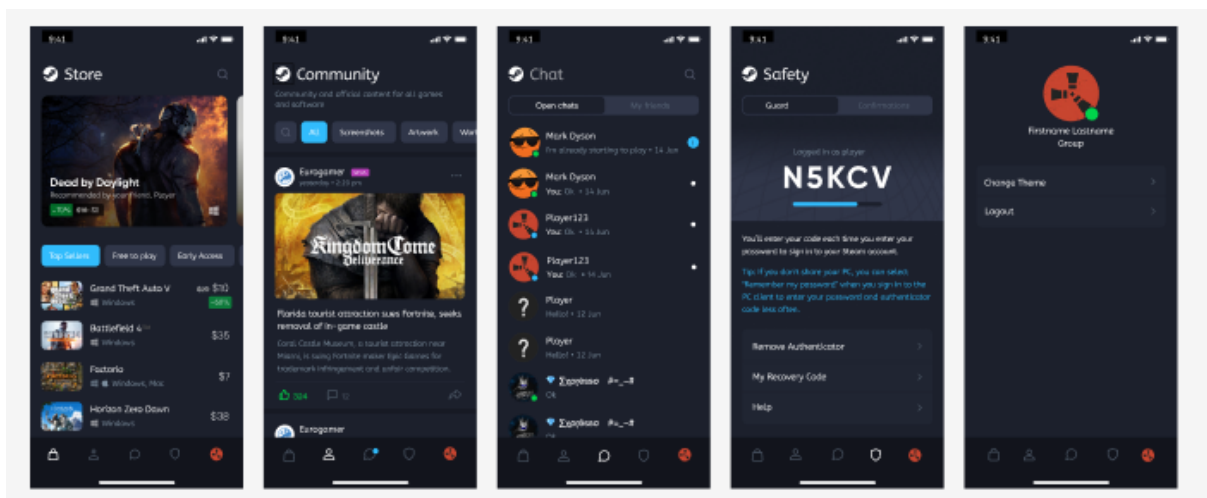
9:41

Store

Dead by Daylight
Recommended by your friend, Player

-70% $18 $5.99

Top Sellers
Free to play
Early Access

Grand Theft Auto V
Windows
$20 $10
-50%

Battlefield 4
Windows
$35

Factorio
Windows, Mac
$7

Horizon Zero Dawn
Windows
$38

9:41

Community

Community and official content for all games and software

All
Screenshots
Artwork
Wo

Eurogamer
yesterday • 2:20 pm

Kingdom Come Deliverance

Florida tourist attraction sues Fortnite, seeks removal of in-game castle

Coral Castle Museum, a tourist attraction near Miami, is suing Fortnite maker Epic Games for trademark infringement and unfair competition.

324
12

Eurogamer

9:41

Chat

Open chats
My friends

Mark Dyson
I'm already starting to play • 14 Jun

Mark Dyson
You: Ok • 14 Jun

Player123
You: Ok • 14 Jun

Player123
You: Ok • 14 Jun

Player
Hello! • 12 Jun

Player
Hello! • 12 Jun

Σχεδιασ #≈_≈#

Σχεδιασ #≈_≈#
Ok

9:41

Safety

Guard
Confirmations

Logged in as player

N5KCV

You'll enter your code each time you enter your password to sign in to your Steam account.

Tip: If you don't share your PC, you can select "Remember my password" when you sign in to the PC client to enter your password and authenticator code less often.

Remove Authenticator
My Recovery Code
Help

9:41

Firstname Lastname
Group

Change Theme
Logout